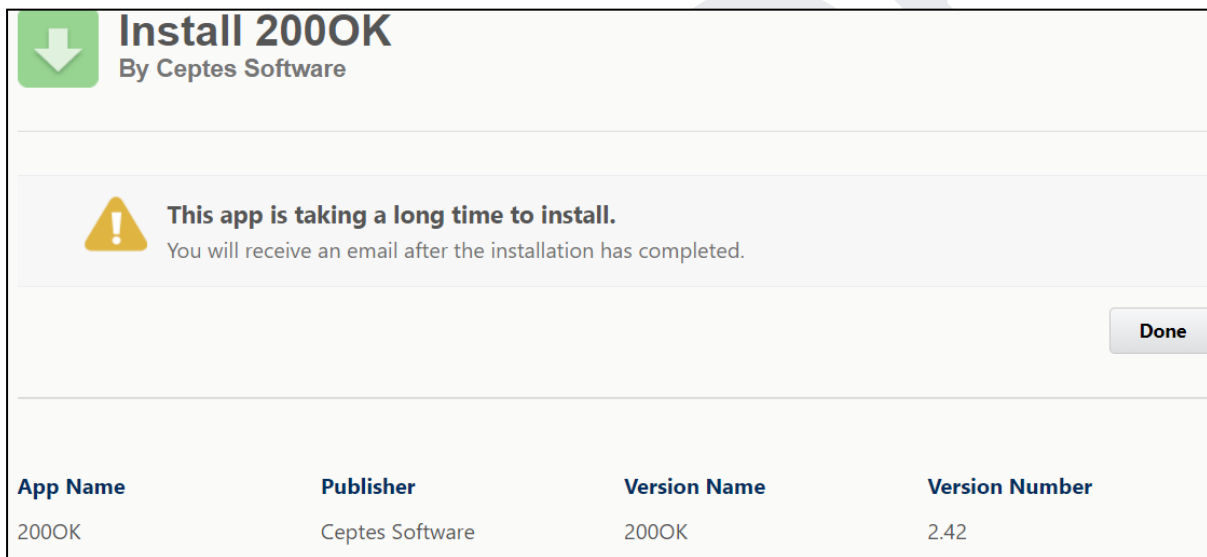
Install 200OK
By Ceptes Software

This app is taking a long time to install.
You will receive an email after the installation has completed.

Done

| App Name | Publisher | Version Name | Version Number |
|---|---|---|---|
| 200OK | Ceptes Software | 200OK | 2.42 |